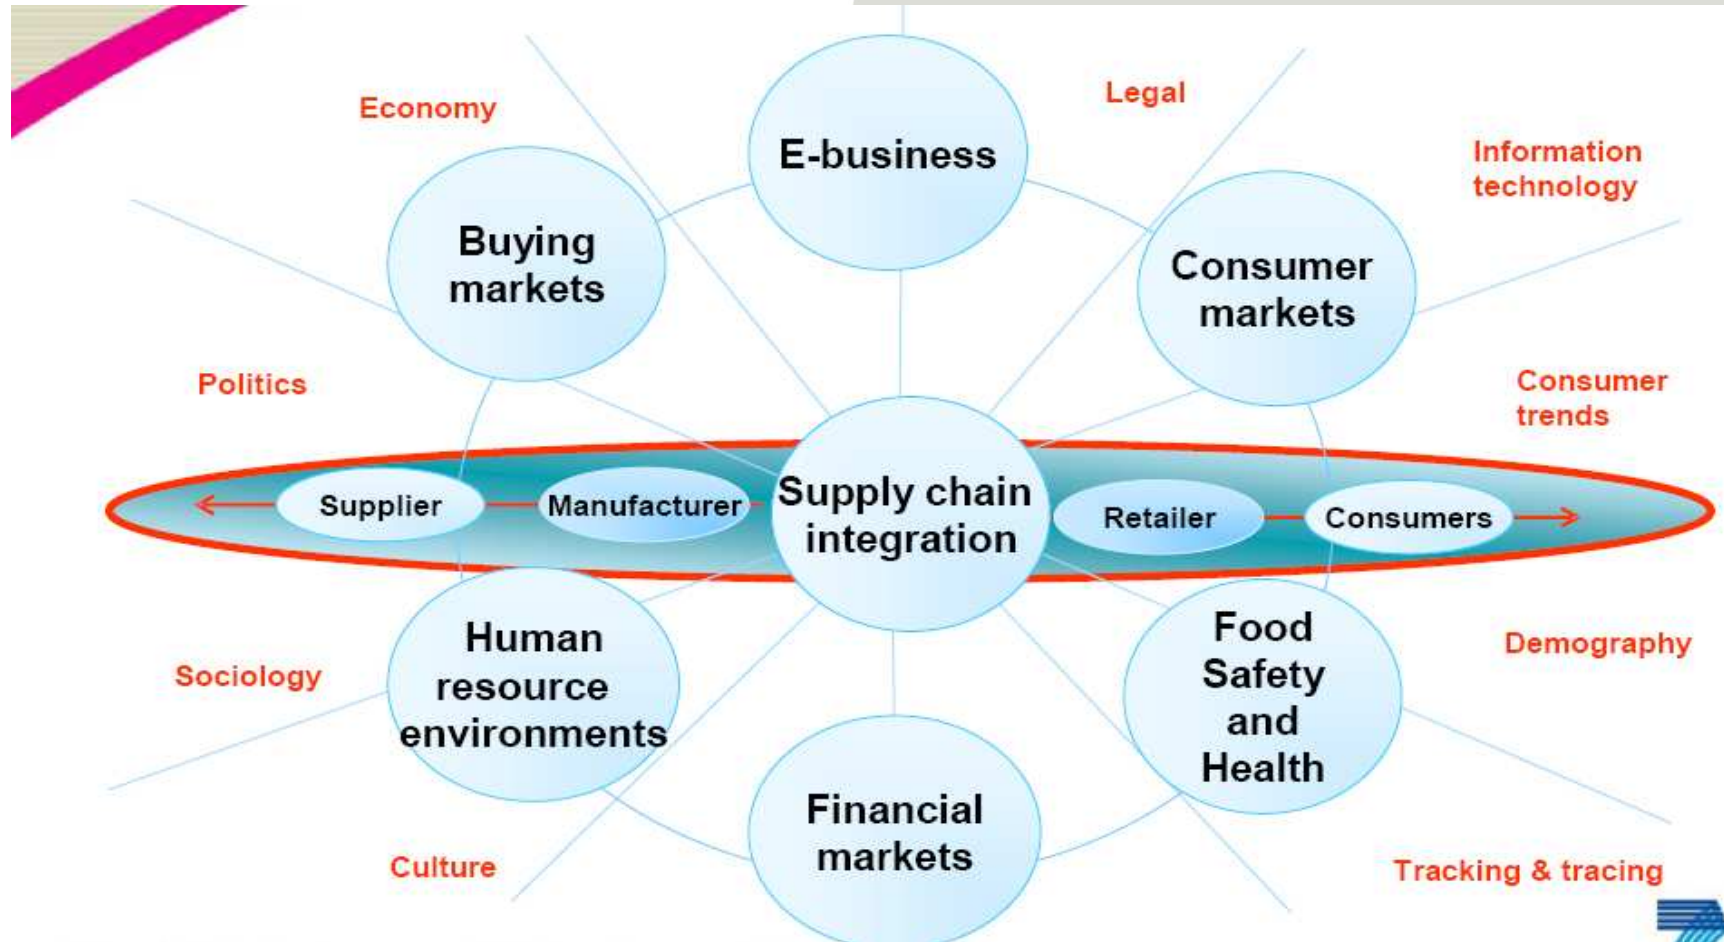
Economy

Legal

E-business

Information technology

Buying markets

Consumer markets

Politics

Consumer trends

Supplier

Manufacturer

Supply chain integration

Retailer

Consumers

Human resource environments

Food Safety and Health

Sociology

Demography

Financial markets

Culture

Tracking & tracing